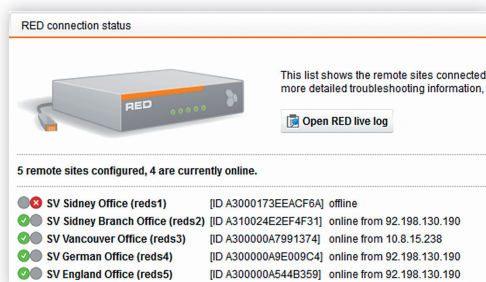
RED connection status

RED

This list shows the remote sites connected more detailed troubleshooting information,

Open RED live log

5 remote sites configured, 4 are currently online.

| | | |
|---|---|---|
| SV Sidney Office (reds1) | [ID A3000173EEACF6A] | offline |
| SV Sidney Branch Office (reds2) | [ID A310024E2EF4F31] | online from 92.198.130.190 |
| SV Vancouver Office (reds3) | [ID A300000A7991374] | online from 10.8.15.238 |
| SV German Office (reds4) | [ID A300000A9E009C4] | online from 92.198.130.190 |
| SV England Office (reds5) | [ID A300000A544B359] | online from 92.198.130.190 |